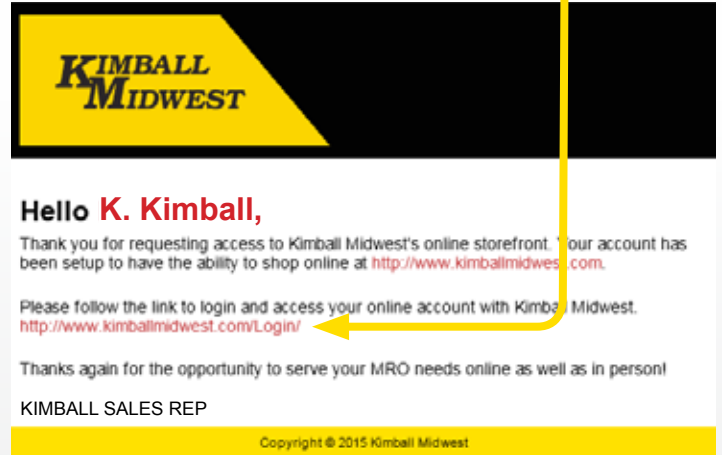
KIMBALL MIDWEST

Hello K. Kimball,

Thank you for requesting access to Kimball Midwest's online storefront. Your account has been setup to have the ability to shop online at http://www.kimballmidwest.com.

Please follow the link to login and access your online account with Kimball Midwest. http://www.kimballmidwest.com/Login/

Thanks again for the opportunity to serve your MRO needs online as well as in person!

KIMBALL SALES REP

Copyright © 2015 Kimball Midwest